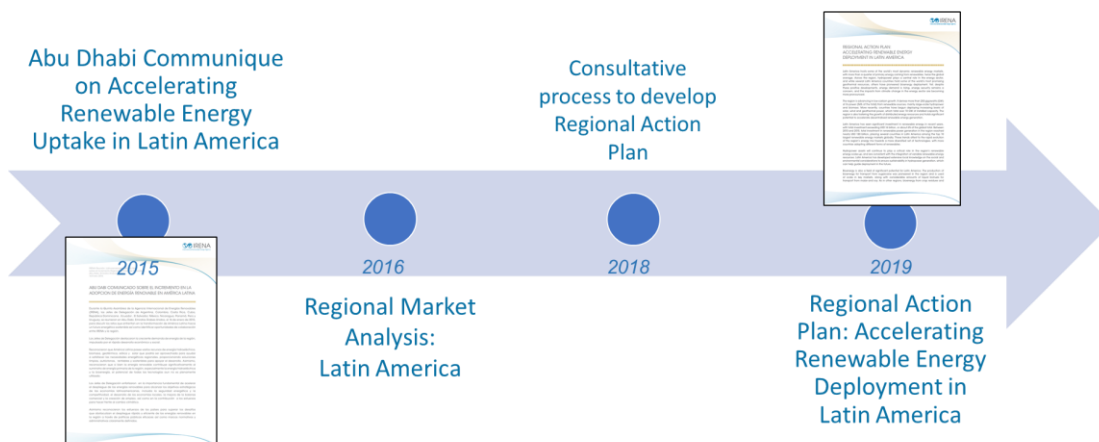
Abu Dhabi Communique on Accelerating Renewable Energy Uptake in Latin America

Consultative process to develop Regional Action Plan

IRENA

REGIONAL ACTION PLAN: ACCELERATING RENEWABLE ENERGY DEPLOYMENT IN LATIN AMERICA

IRENA

ABU DHABI COMUNICADO SOBRE EL INCREMENTO EN LA ADOPCION DE ENERGIA RENOVABLE EN AMERICA LATINA

2015

2016

2018

2019

Regional Market Analysis: Latin America

Regional Action Plan: Accelerating Renewable Energy Deployment in Latin America